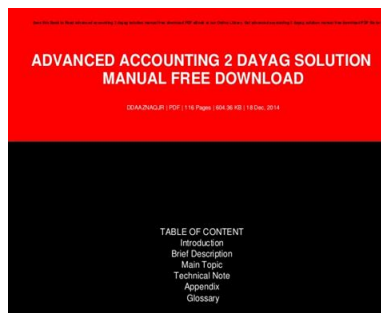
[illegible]

ADVANCED ACCOUNTING 2 DAYAG SOLUTION MANUAL FREE DOWNLOAD

DDAAZNAQJR | PDF | 116 Pages | 604.36 KB | 18 Dec, 2014

TABLE OF CONTENT
Introduction
Brief Description
Main Topic
Technical Note
Appendix
Glossary